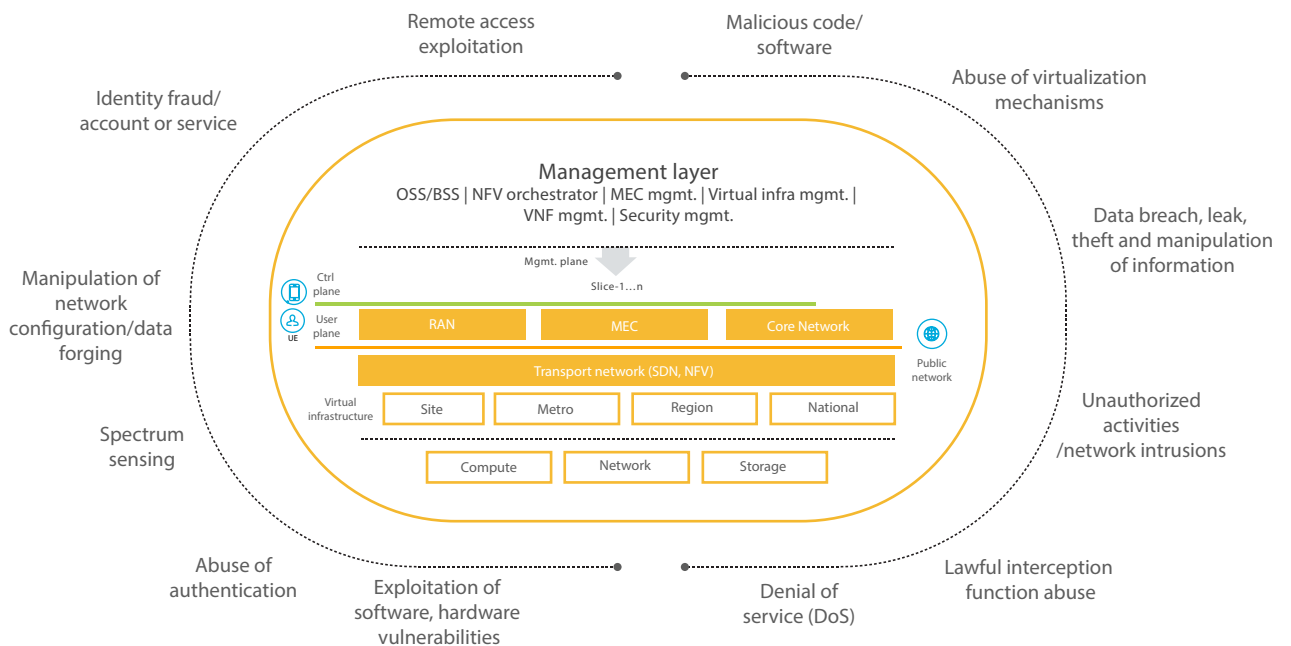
Remote access exploitation

Malicious code/ software

Identity fraud/ account or service

Abuse of virtualization mechanisms

Management layer

OSS/BSS | NFV orchestrator | MEC mgmt. | Virtual infra mgmt. | VNF mgmt. | Security mgmt.

Data breach, leak, theft and manipulation of information

Manipulation of network configuration/data forging

Mgmt. plane

Ctrl plane

Slice-1…n

User plane

UE

RAN

MEC

Core Network

Public network

Transport network (SDN, NFV)

Virtual infrastructure

Site

Metro

Region

National

Unauthorized activities /network intrusions

Spectrum sensing

Compute

Network

Storage

Abuse of authentication

Exploitation of software, hardware vulnerabilities

Denial of service (DoS)

Lawful interception function abuse